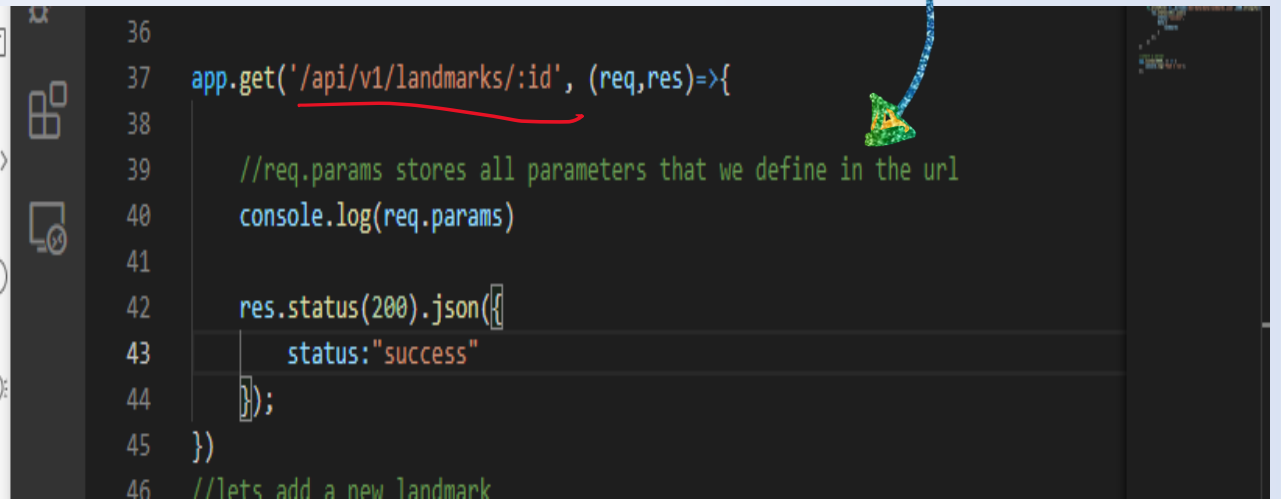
36
37 app.get('/api/v1/landmarks/:id', (req,res)=>{
38
39 //req.params stores all parameters that we define in the url
40 console.log(req.params)
41
42 res.status(200).json({
43 status:"success"
44 });
45 })
46 //lets add a new landmark